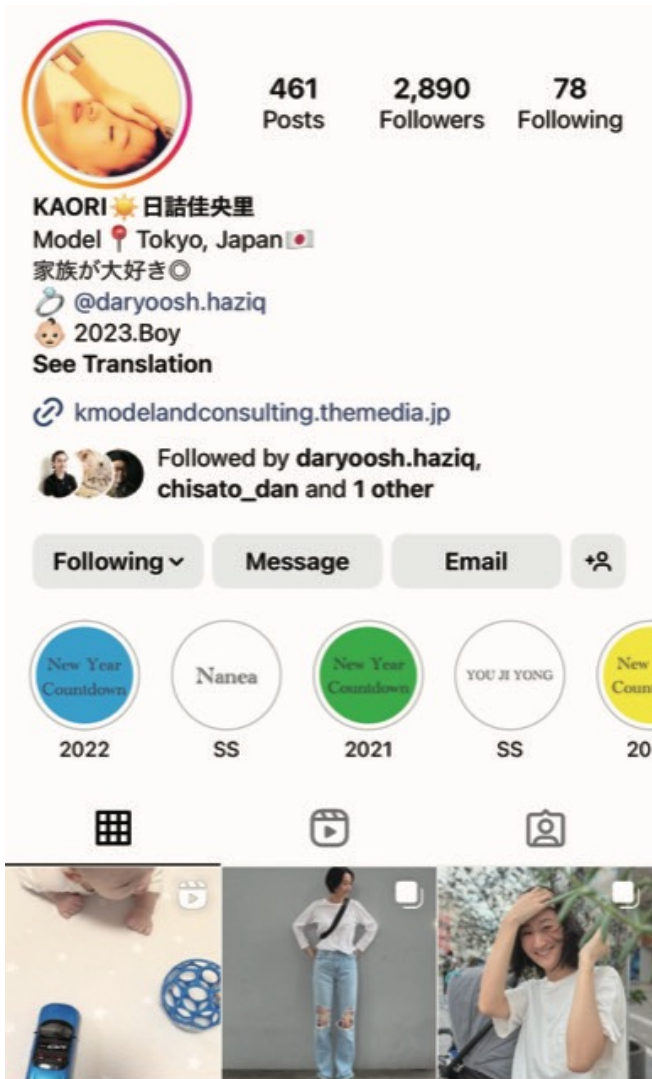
461
Posts

2,890
Followers

78
Following

KAORI☀️日詰佳央里
Model📍Tokyo, Japan🇯🇵
家族が大好き◎
💍 @daryoosh.haziq
👶 2023.Boy
See Translation

🔗 kmodelandconsulting.themedia.jp

Followed by daryoosh.haziq, chisato_dan and 1 other

Following ⌄
Message
Email

New Year Countdown
2022

Nanea
SS

New Year Countdown
2021

YOU JI YONG
SS

New Coun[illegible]
20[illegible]